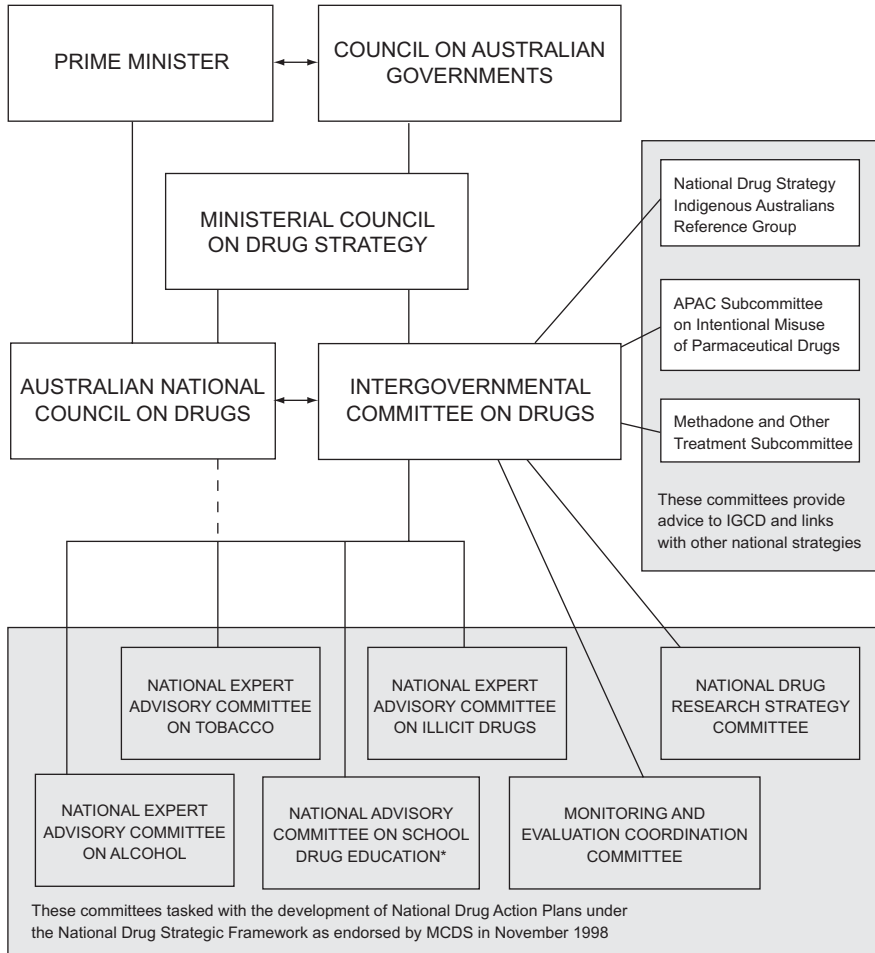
PRIME MINISTER

COUNCIL ON AUSTRALIAN GOVERNMENTS

MINISTERIAL COUNCIL ON DRUG STRATEGY

National Drug Strategy Indigenous Australians Reference Group

APAC Subcommittee on Intentional Misuse of Parmaceutical Drugs

Methadone and Other Treatment Subcommittee

These committees provide advice to IGCD and links with other national strategies

AUSTRALIAN NATIONAL COUNCIL ON DRUGS

INTERGOVERNMENTAL COMMITTEE ON DRUGS

NATIONAL EXPERT ADVISORY COMMITTEE ON TOBACCO

NATIONAL EXPERT ADVISORY COMMITTEE ON ILLICIT DRUGS

NATIONAL DRUG RESEARCH STRATEGY COMMITTEE

NATIONAL EXPERT ADVISORY COMMITTEE ON ALCOHOL

NATIONAL ADVISORY COMMITTEE ON SCHOOL DRUG EDUCATION*

MONITORING AND EVALUATION COORDINATION COMMITTEE

These committees tasked with the development of National Drug Action Plans under the National Drug Strategic Framework as endorsed by MCDS in November 1998